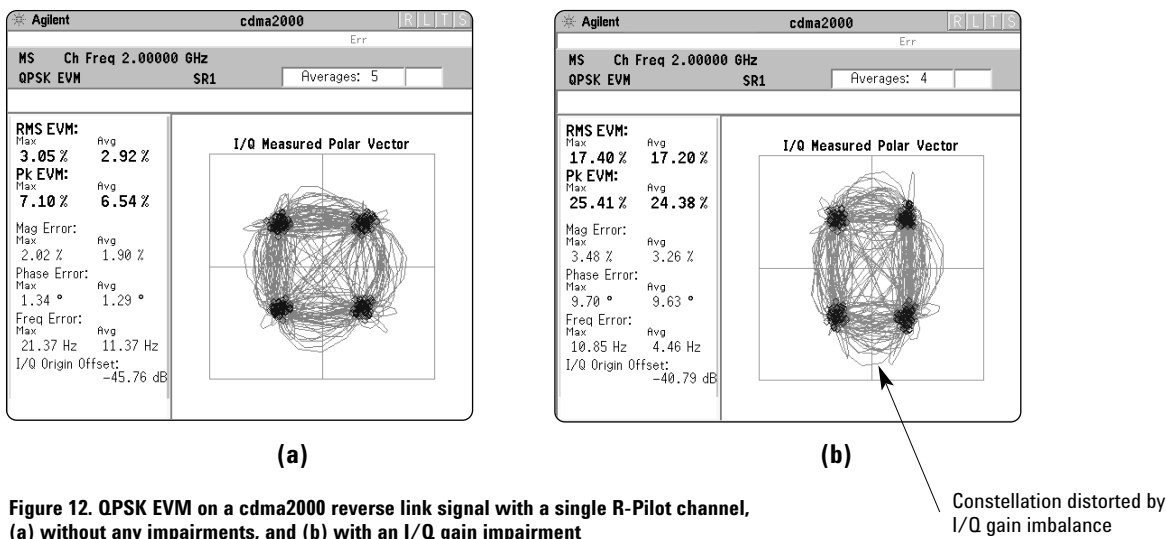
Agilent cdma2000 R L T S
Err
MS Ch Freq 2.00000 GHz
QPSK EVM SR1 Averages: 5

RMS EVM:
Max 3.05 % Avg 2.92 %
Pk EVM:
Max 7.10 % Avg 6.54 %
Mag Error:
Max 2.02 % Avg 1.90 %
Phase Error:
Max 1.34 ° Avg 1.29 °
Freq Error:
Max 21.37 Hz Avg 11.37 Hz
I/Q Origin Offset:
-45.76 dB

I/Q Measured Polar Vector

(a)

Agilent cdma2000 R L T S
Err
MS Ch Freq 2.00000 GHz
QPSK EVM SR1 Averages: 4

RMS EVM:
Max 17.40 % Avg 17.20 %
Pk EVM:
Max 25.41 % Avg 24.38 %
Mag Error:
Max 3.48 % Avg 3.26 %
Phase Error:
Max 9.70 ° Avg 9.63 °
Freq Error:
Max 10.85 Hz Avg 4.46 Hz
I/Q Origin Offset:
-40.79 dB

I/Q Measured Polar Vector

(b)

Figure 12. QPSK EVM on a cdma2000 reverse link signal with a single R-Pilot channel, (a) without any impairments, and (b) with an I/Q gain impairment

Constellation distorted by I/Q gain imbalance